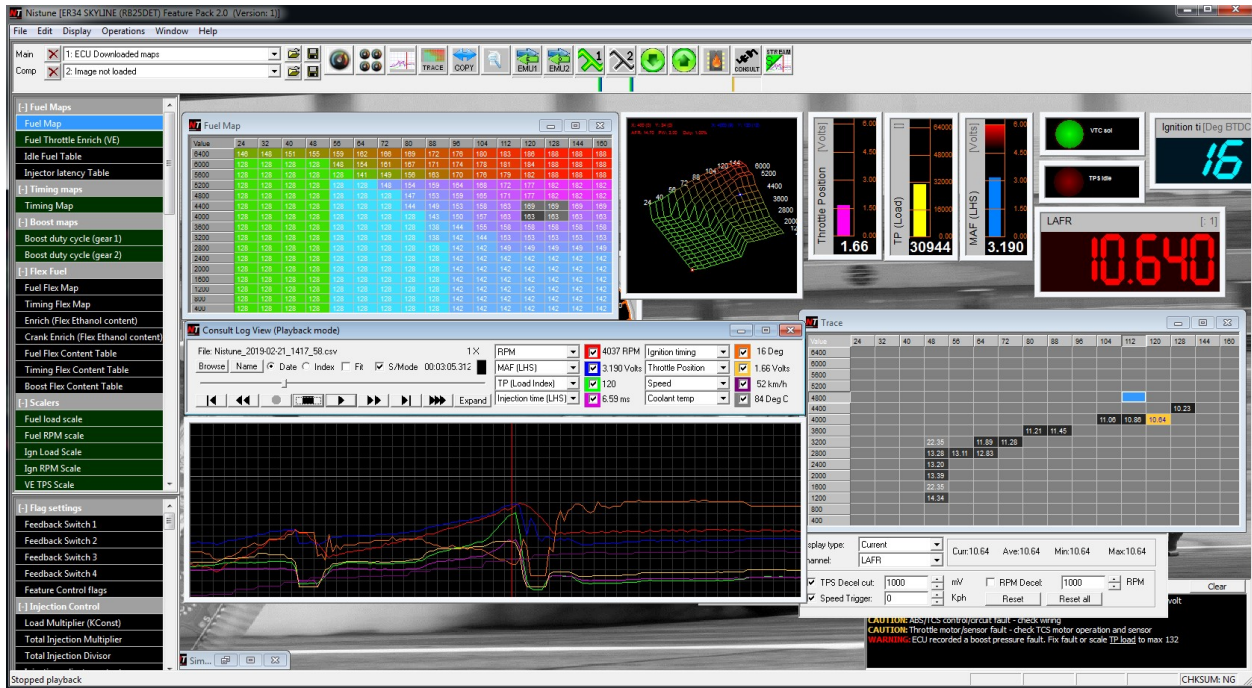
Nistune [ER34 SKYLINE (RB25DET) Feature Pack 2.0 (Version: 1)]
File Edit Display Operations Window Help
Main 1: ECU Downloaded maps
Comp 2: Image not loaded
TRACE COPY EMU1 EMU2 CONSULT

[-] Fuel Maps
Fuel Map
Fuel Throttle Enrich (VE)
Idle Fuel Table
Injector latency Table
[-] Timing maps
Timing Map
[-] Boost maps
Boost duty cycle (gear 1)
Boost duty cycle (gear 2)
[-] Flex Fuel
Fuel Flex Map
Timing Flex Map
Enrich (Flex Ethanol content)
Crank Enrich (Flex Ethanol content)
Fuel Flex Content Table
Timing Flex Content Table
Boost Flex Content Table
[-] Scalers
Fuel load scale
Fuel RPM scale
Ign Load Scale
Ign RPM Scale
VE TPS Scale
[-] Flag settings
Feedback Switch 1
Feedback Switch 2
Feedback Switch 3
Feedback Switch 4
Feature Control flags
[-] Injection Control
Load Multiplier (KConst)
Total Injection Multiplier
Total Injection Divisor

Fuel Map
| Value | 24 | 32 | 40 | 48 | 56 | 64 | 72 | 80 | 88 | 96 | 104 | 112 | 120 | 128 | 144 | 160 |
|---|---|---|---|---|---|---|---|---|---|---|---|---|---|---|---|---|
| 6400 | 146 | 148 | 151 | 155 | 159 | 162 | 166 | 169 | 172 | 176 | 180 | 183 | 186 | 188 | 188 | 188 |
| 6000 | 128 | 128 | 128 | 128 | 148 | 154 | 151 | 157 | 171 | 174 | 178 | 181 | 184 | 188 | 188 | 188 |
| 5600 | 128 | 128 | 128 | 128 | 128 | 141 | 149 | 156 | 163 | 170 | 176 | 179 | 182 | 188 | 188 | 188 |
| 5200 | 128 | 128 | 128 | 128 | 128 | 128 | 148 | 154 | 159 | 164 | 169 | 173 | 177 | 182 | 182 | 182 |
| 4800 | 128 | 128 | 128 | 128 | 128 | 128 | 138 | 147 | 153 | 159 | 165 | 171 | 177 | 182 | 182 | 182 |
| 4400 | 128 | 128 | 128 | 128 | 128 | 128 | 128 | 144 | 149 | 153 | 159 | 163 | 169 | 169 | 169 | 169 |
| 4000 | 128 | 128 | 128 | 128 | 128 | 128 | 128 | 128 | 143 | 150 | 157 | 163 | 163 | 163 | 163 | 163 |
| 3600 | 128 | 128 | 128 | 128 | 128 | 128 | 128 | 128 | 138 | 144 | 155 | 158 | 158 | 158 | 158 | 158 |
| 3200 | 128 | 128 | 128 | 128 | 128 | 128 | 128 | 128 | 138 | 142 | 144 | 153 | 153 | 153 | 153 | 153 |
| 2800 | 128 | 128 | 128 | 128 | 128 | 128 | 128 | 128 | 128 | 142 | 142 | 149 | 149 | 149 | 149 | 149 |
| 2400 | 128 | 128 | 128 | 128 | 128 | 128 | 128 | 128 | 128 | 142 | 142 | 142 | 142 | 142 | 142 | 142 |
| 2000 | 128 | 128 | 128 | 128 | 128 | 128 | 128 | 128 | 128 | 142 | 142 | 142 | 142 | 142 | 142 | 142 |
| 1600 | 128 | 128 | 128 | 128 | 128 | 128 | 128 | 128 | 128 | 142 | 142 | 142 | 142 | 142 | 142 | 142 |
| 1200 | 128 | 128 | 128 | 128 | 128 | 128 | 128 | 128 | 128 | 142 | 142 | 142 | 142 | 142 | 142 | 142 |
| 800 | 128 | 128 | 128 | 128 | 128 | 128 | 128 | 128 | 128 | 142 | 142 | 142 | 142 | 142 | 142 | 142 |
| 400 | 128 | 128 | 128 | 128 | 128 | 128 | 128 | 128 | 128 | 142 | 142 | 142 | 142 | 142 | 142 | 142 |

24 40 56 72 88 104 120 144 6000 5200 4400 3600 2800 2000 12

Throttle Position [Volts] 6.00 4.50 3.00 1.50 0.00 1.66
TP (Load) 64000 48000 32000 16000 0.00 30944
MAF (LHS) [Volts] 6.00 4.50 3.00 1.50 0.00 3.190
VTC sol
TPS Idle
Ignition ti [Deg BTDC 16
LAFR [: 1] 10.640

Consult Log View (Playback mode)
File: Nistune_2019-02-21_1417_58.csv 1X
Browse Name Date Index Fit S/Mode 00:03:05.312
Expand
RPM 4037 RPM Ignition timing 16 Deg
MAF (LHS) 3.190 Volts Throttle Position 1.66 Volts
TP (Load Index) 120 Speed 52 km/h
Injection time (LHS) 6.59 ms Coolant temp 84 Deg C

Trace
| Value | 24 | 32 | 40 | 48 | 56 | 64 | 72 | 80 | 88 | 96 | 104 | 112 | 120 | 128 | 144 | 160 |
|---|---|---|---|---|---|---|---|---|---|---|---|---|---|---|---|---|
| 6400 | | | | | | | | | | | | | | | | |
| 6000 | | | | | | | | | | | | | | | | |
| 5600 | | | | | | | | | | | | | | | | |
| 5200 | | | | | | | | | | | | | | | | |
| 4800 | | | | | | | | | | | | | | | | |
| 4400 | | | | | | | | | | | | | | 10.23 | | |
| 4000 | | | | | | | | | | | 11.06 | 10.86 | 10.64 | | | |
| 3600 | | | | | | | | 11.21 | 11.45 | | | | | | | |
| 3200 | | | | 22.35 | | 11.89 | 11.28 | | | | | | | | | |
| 2800 | | | | 13.28 | 13.11 | 12.83 | | | | | | | | | | |
| 2400 | | | | 13.20 | | | | | | | | | | | | |
| 2000 | | | | 13.39 | | | | | | | | | | | | |
| 1600 | | | | 22.35 | | | | | | | | | | | | |
| 1200 | | | | 14.34 | | | | | | | | | | | | |
| 800 | | | | | | | | | | | | | | | | |
| 400 | | | | | | | | | | | | | | | | |

isplay type: Current Curr:10.64 Ave:10.64 Min:10.64 Max:10.64
hannel: LAFR
TPS Decel cut: 1000 mV RPM Decel: 1000 RPM
Speed Trigger: 0 Kph Reset Reset all

Clear
volt
CAUTION: ABS/TCS control/circuit fault - check wiring
CAUTION: Throttle motor/sensor fault - check TCS motor operation and sensor
WARNING: ECU recorded a boost pressure fault. Fix fault or scale TP load to max 132

Sim...
Stopped playback
CHKSUM: NG